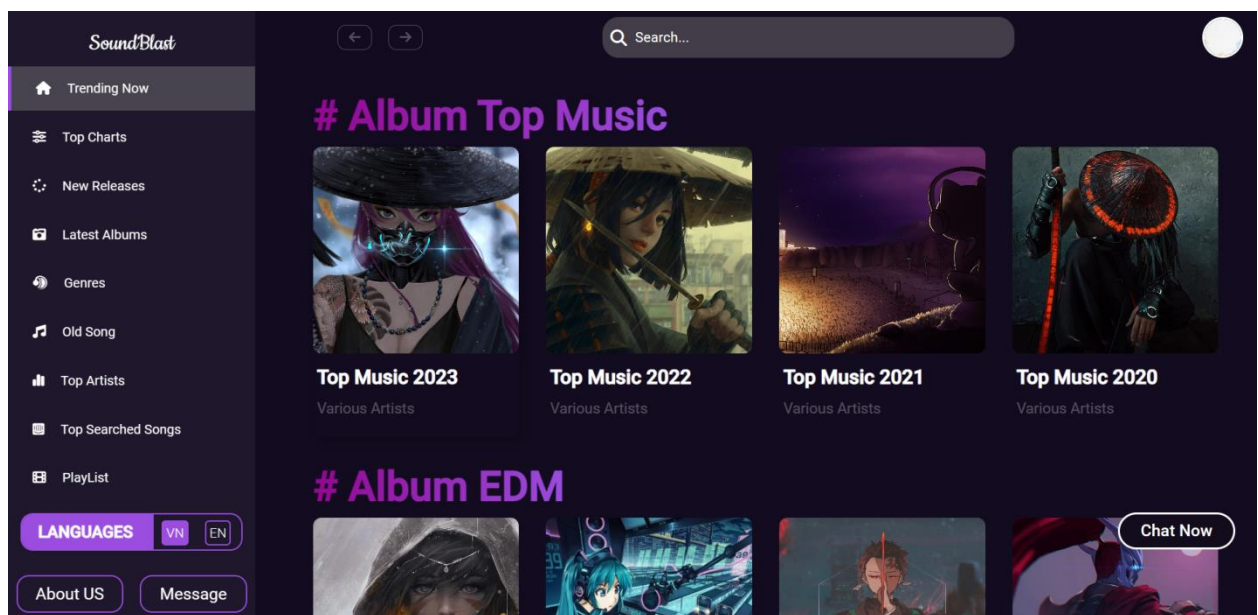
SoundBlast

Trending Now
Top Charts
New Releases
Latest Albums
Genres
Old Song
Top Artists
Top Searched Songs
PlayList

LANGUAGES VN EN

About US Message

Search...

# Album Top Music

Top Music 2023
Various Artists

Top Music 2022
Various Artists

Top Music 2021
Various Artists

Top Music 2020
Various Artists

# Album EDM

Chat Now